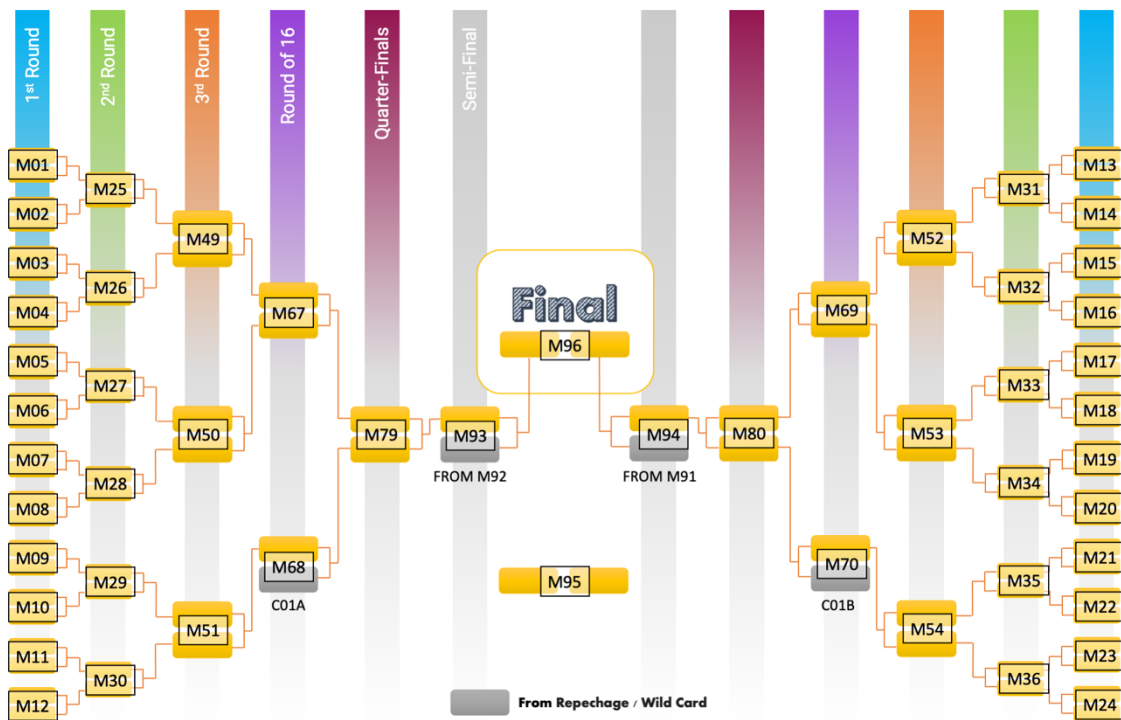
1st Round
2nd Round
3rd Round
Round of 16
Quarter-Finals
Semi-Final

M01
M02
M03
M04
M05
M06
M07
M08
M09
M10
M11
M12

M25
M26
M27
M28
M29
M30

M49
M50
M51

M67
M68
C01A

M79

M93
FROM M92

Final
M96

M95

M94
FROM M91

M80

M69
M70
C01B

M52
M53
M54

M31
M32
M33
M34
M35
M36

M13
M14
M15
M16
M17
M18
M19
M20
M21
M22
M23
M24

From Repechage / Wild Card